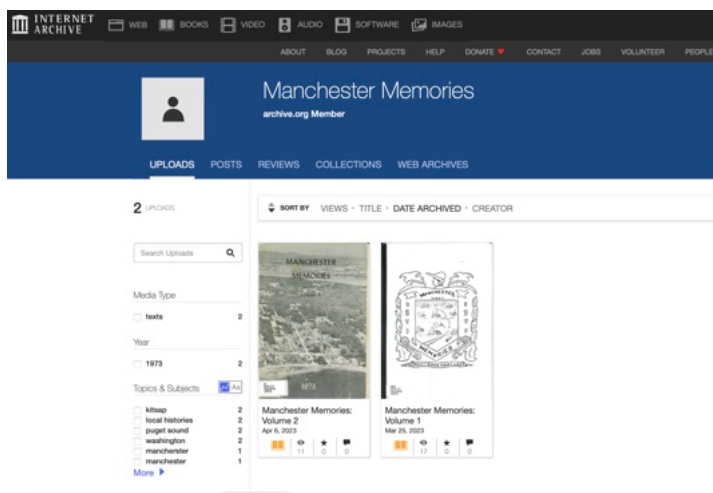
INTERNET ARCHIVE WEB BOOKS VIDEO AUDIO SOFTWARE IMAGES

ABOUT BLOG PROJECTS HELP DONATE CONTACT JOBS VOLUNTEER PEOPLE

Manchester Memories

archive.org Member

UPLOADS POSTS REVIEWS COLLECTIONS WEB ARCHIVES

2 UPLOADS

SORT BY VIEWS · TITLE · DATE ARCHIVED · CREATOR

Search Uploads

Media Type

texts 2

Year

1973 2

Topics & Subjects

kitsap 2
local histories 2
puget sound 2
washington 2
mancherster 1
manchester 1

More

MANCHESTER MEMORIES

1973

Manchester Memories: Volume 2
Apr 6, 2023
11 0 0

Manchester Memories: Volume 1
Mar 25, 2023
17 0 0